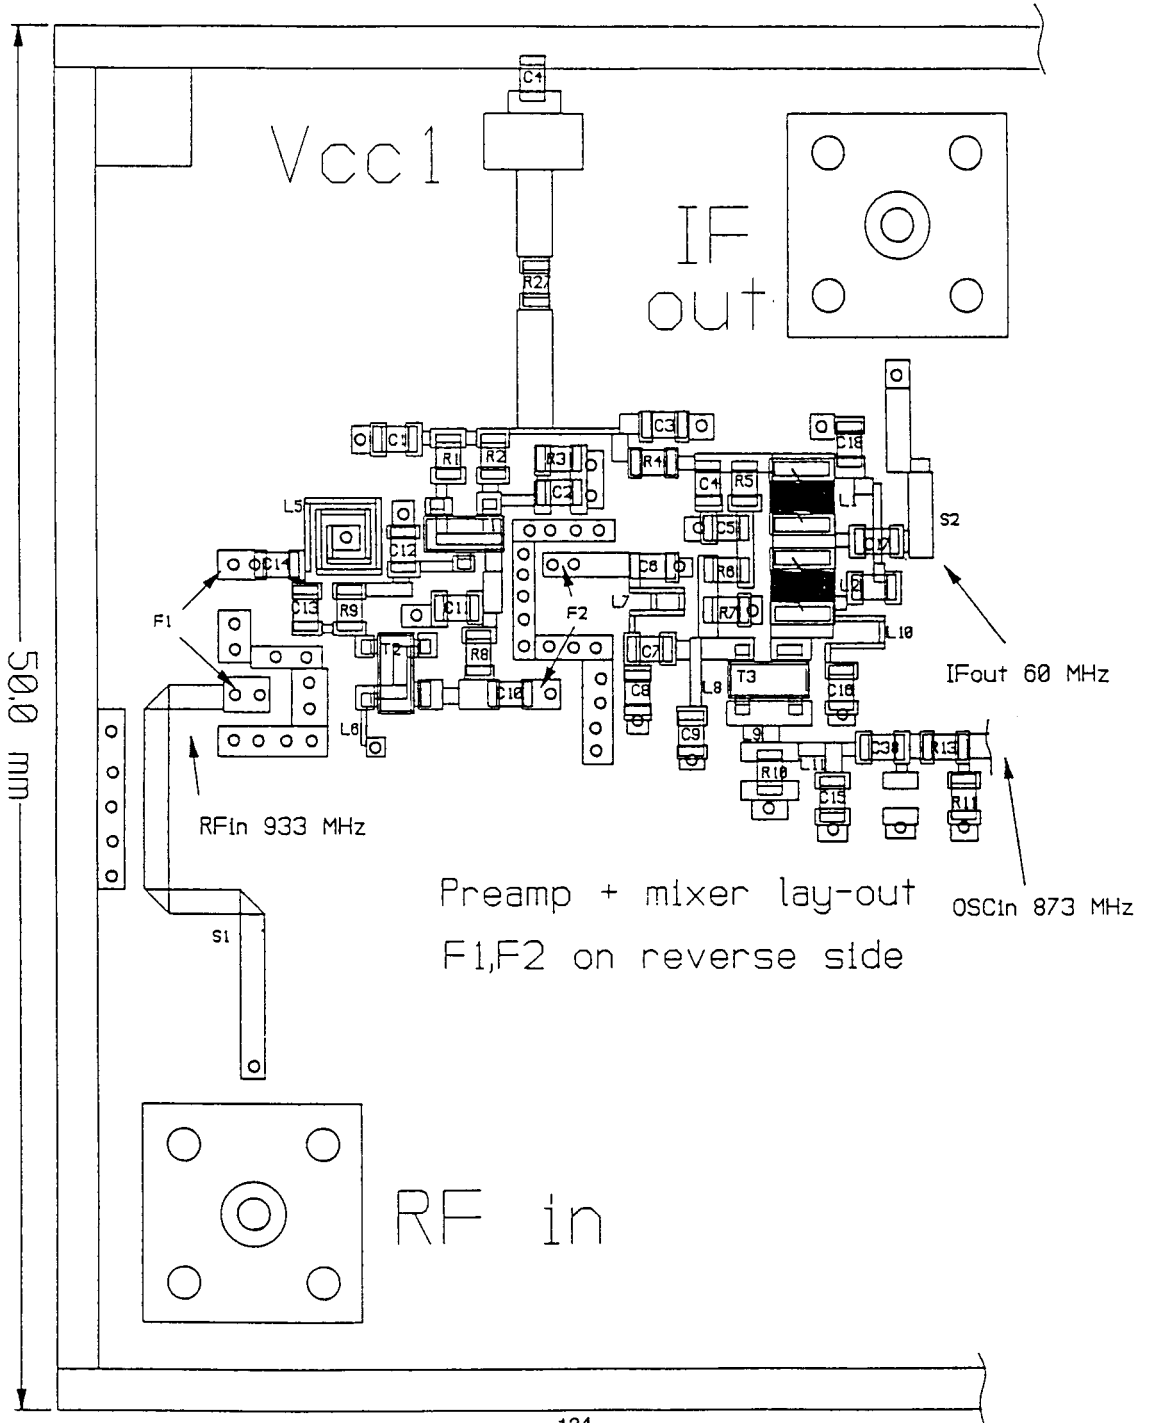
C4

Vcc1

IF
out

R27

C1 R1 R2 R3 C3 R4 C18
C2 C4 R5
L5 L1 S2
C14 C12 C5 C17
C13 R9 C11 C8 R6 L2
F1 F2 L7 R7
T2 C7 L10
R8
C10 C8 T3 C16 IFout 60 MHz
L6 L8
C9 L9 C30 R13
R10 L11
C15 R11

RFin 933 MHz

Preamp + mixer lay-out
F1,F2 on reverse side

OSCin 873 MHz

S1

50.0 mm

RF in

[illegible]